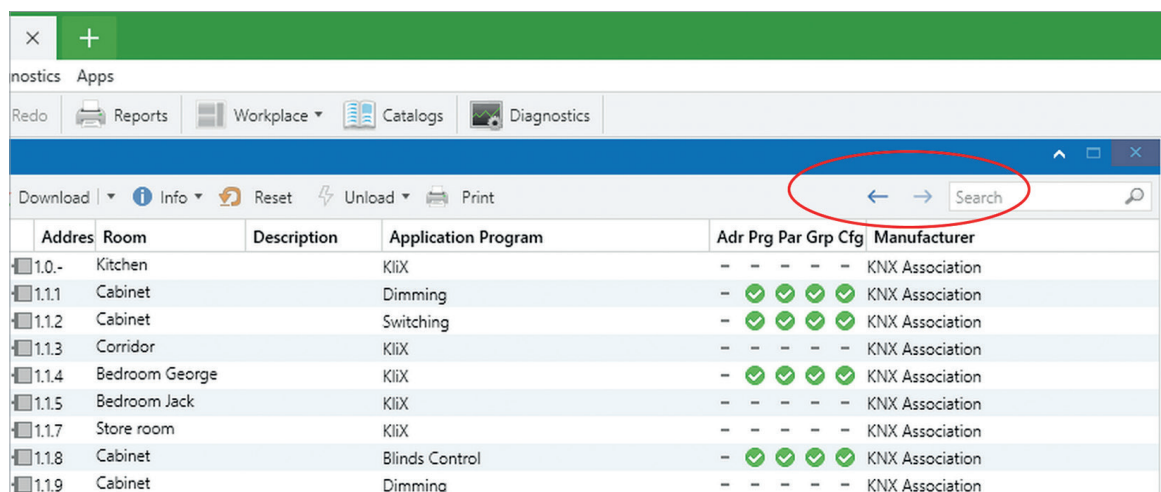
×  +

nostics  Apps

Redo  Reports  Workplace ▾  Catalogs  Diagnostics

Download | ▾  Info ▾  Reset  Unload ▾  Print  ←  →  Search

| Addres | Room | Description | Application Program | Adr | Prg | Par | Grp | Cfg | Manufacturer |
|---|---|---|---|---|---|---|---|---|---|
| 1.0.- | Kitchen | | KliX | – | – | – | – | – | KNX Association |
| 1.1.1 | Cabinet | | Dimming | – | ✓ | ✓ | ✓ | ✓ | KNX Association |
| 1.1.2 | Cabinet | | Switching | – | ✓ | ✓ | ✓ | ✓ | KNX Association |
| 1.1.3 | Corridor | | KliX | – | – | – | – | – | KNX Association |
| 1.1.4 | Bedroom George | | KliX | – | ✓ | ✓ | ✓ | ✓ | KNX Association |
| 1.1.5 | Bedroom Jack | | KliX | – | – | – | – | – | KNX Association |
| 1.1.7 | Store room | | KliX | – | – | – | – | – | KNX Association |
| 1.1.8 | Cabinet | | Blinds Control | – | ✓ | ✓ | ✓ | ✓ | KNX Association |
| 1.1.9 | Cabinet | | Dimming | – | – | – | – | – | KNX Association |